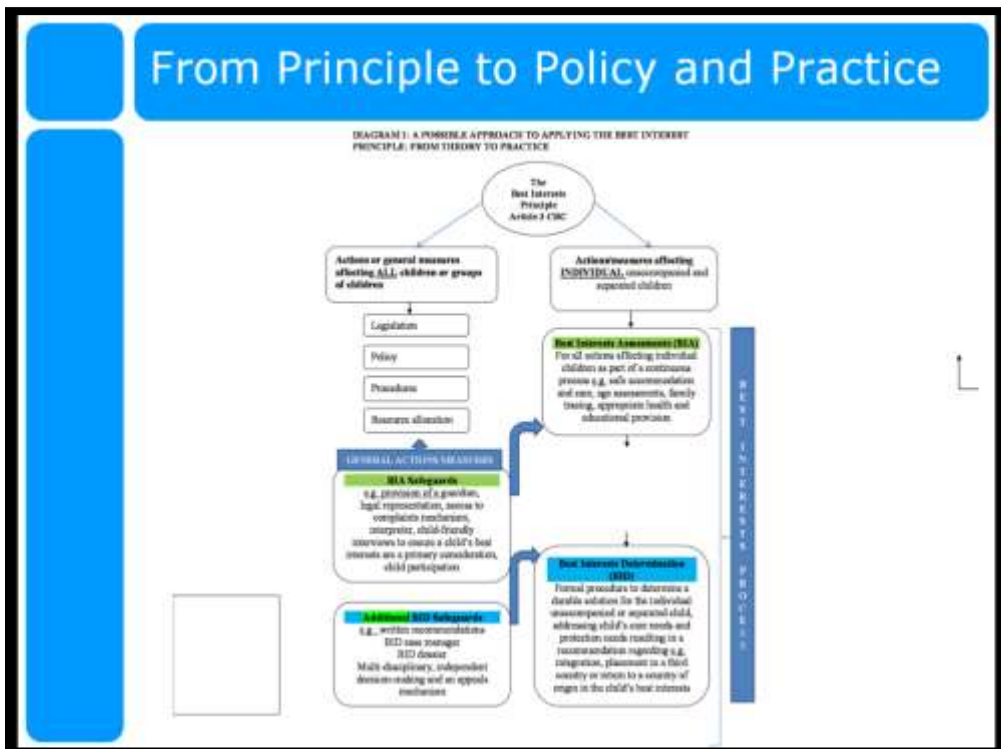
From Principle to Policy and Practice

DIAGRAM 1: A POSSIBLE APPROACH TO APPLYING THE BEST INTEREST PRINCIPLE: FROM THEORY TO PRACTICE

The Best Interests Principle Article 3 CRC

Actions or general measures affecting ALL children or groups of children

Actions/measures affecting INDIVIDUAL unaccompanied and separated children

Legislation

Policy

Procedures

Resource allocation

GENERAL ACTIONS/MEASURES

BIA Safeguards
e.g. provision of a guardian, legal representation, access to complaints mechanism, interpreter, child-friendly interviews to ensure a child's best interests are a primary consideration, child participation

Additional BID Safeguards
e.g. written recommendations
BID case manager
BID dossier
Multi-disciplinary, independent decision-making and an appeals mechanism

Best Interests Assessments (BIA)
For all actions affecting individual children as part of a continuous process e.g. safe accommodation and care, age assessments, family tracing, appropriate health and educational provision.

Best Interests Determination (BID)
Formal procedure to determine a durable solution for the individual unaccompanied or separated child, addressing child's core needs and protection needs resulting in a recommendation regarding e.g. integration, placement in a third country or return to a country of origin in the child's best interests

BEST INTERESTS PROCESS